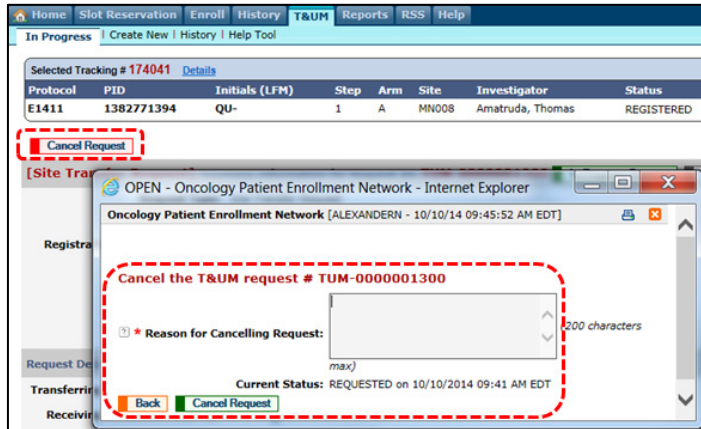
Home | Slot Reservation | Enroll | History | T&UM | Reports | RSS | Help

In Progress | Create New | History | Help Tool

Selected Tracking # 174041 Details

| Protocol | PID | Initials (LFM) | Step | Arm | Site | Investigator | Status |
|---|---|---|---|---|---|---|---|
| E1411 | 1382771394 | QU- | 1 | A | MN008 | Amatruda, Thomas | REGISTERED |

Cancel Request

[Site Tra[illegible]

Registra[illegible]

Request De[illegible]

Transferrin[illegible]

Receivin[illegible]

OPEN - Oncology Patient Enrollment Network - Internet Explorer

Oncology Patient Enrollment Network [ALEXANDERN - 10/10/14 09:45:52 AM EDT]

Cancel the T&UM request # TUM-0000001300

* Reason for Cancelling Request: 200 characters max)

Current Status: REQUESTED on 10/10/2014 09:41 AM EDT

Back | Cancel Request